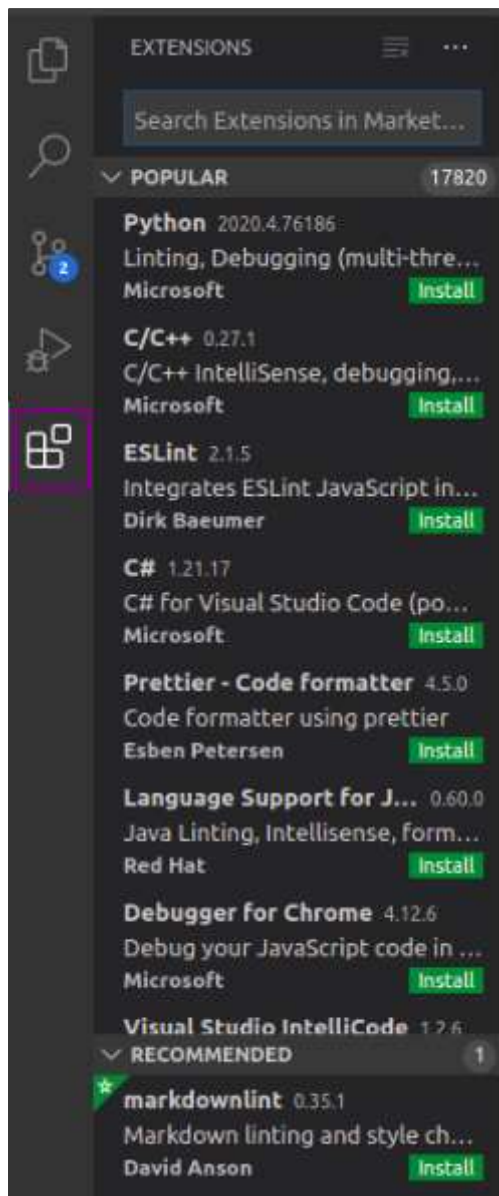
EXTENSIONS

Search Extensions in Market...

POPULAR 17820

Python 2020.4.76186
Linting, Debugging (multi-thre...
Microsoft Install

C/C++ 0.27.1
C/C++ IntelliSense, debugging,...
Microsoft Install

ESLint 2.1.5
Integrates ESLint JavaScript in...
Dirk Baeumer Install

C# 1.21.17
C# for Visual Studio Code (po...
Microsoft Install

Prettier - Code formatter 4.5.0
Code formatter using prettier
Esben Petersen Install

Language Support for J... 0.60.0
Java Linting, Intellisense, form...
Red Hat Install

Debugger for Chrome 4.12.6
Debug your JavaScript code in ...
Microsoft Install

Visual Studio IntelliCode 1.2.6

RECOMMENDED 1

markdownlint 0.35.1
Markdown linting and style ch...
David Anson Install